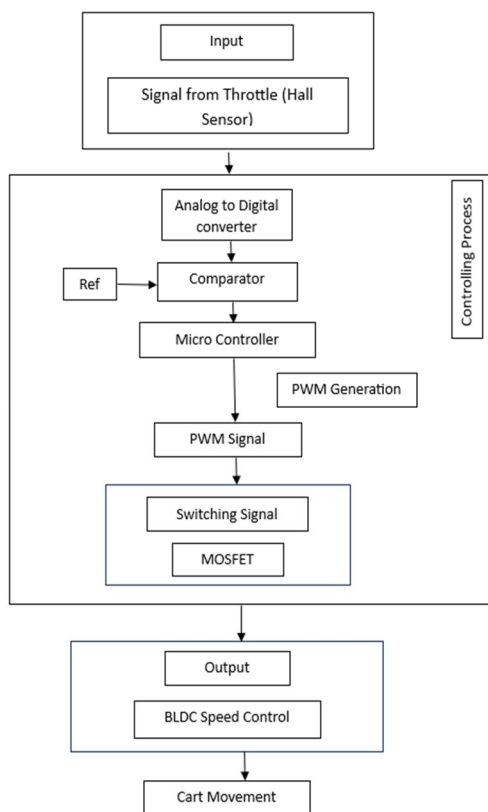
Input

Signal from Throttle (Hall Sensor)

Analog to Digital converter

Controlling Process

Ref

Comparator

Micro Controller

PWM Generation

PWM Signal

Switching Signal

MOSFET

Output

BLDC Speed Control

Cart Movement